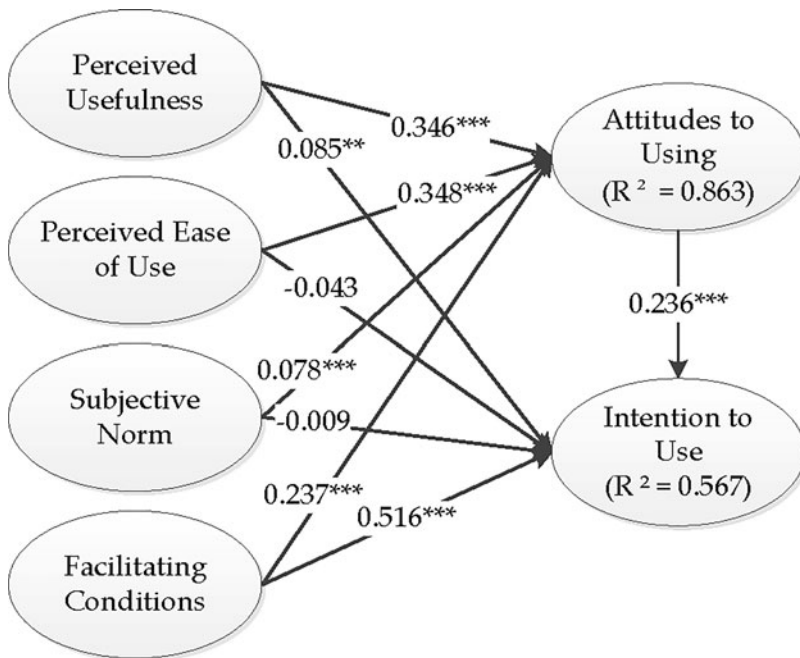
Perceived Usefulness

0.346***

0.085**

Attitudes to Using ($R^2$ = 0.863)

0.348***

Perceived Ease of Use

-0.043

0.236***

0.078***

Subjective Norm

-0.009

Intention to Use ($R^2$ = 0.567)

0.237***

0.516***

Facilitating Conditions